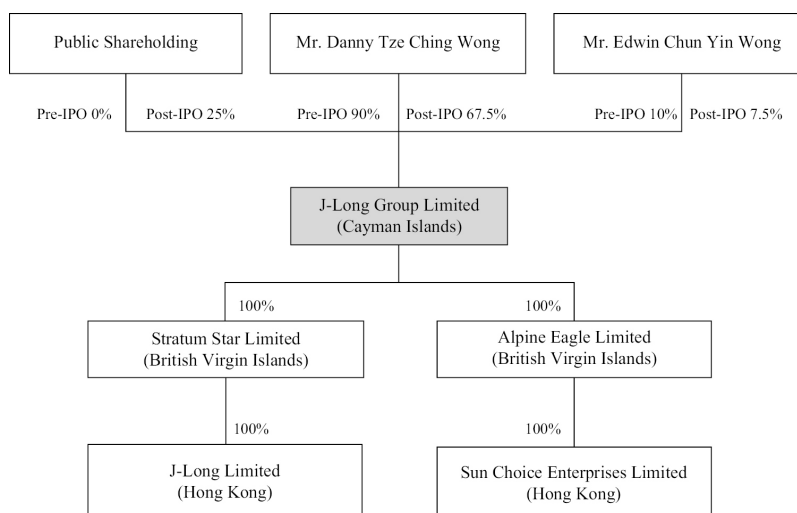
Public Shareholding

Mr. Danny Tze Ching Wong

Mr. Edwin Chun Yin Wong

Pre-IPO 0%

Post-IPO 25%

Pre-IPO 90%

Post-IPO 67.5%

Pre-IPO 10%

Post-IPO 7.5%

J-Long Group Limited
(Cayman Islands)

100%

100%

Stratum Star Limited
(British Virgin Islands)

Alpine Eagle Limited
(British Virgin Islands)

100%

100%

J-Long Limited
(Hong Kong)

Sun Choice Enterprises Limited
(Hong Kong)